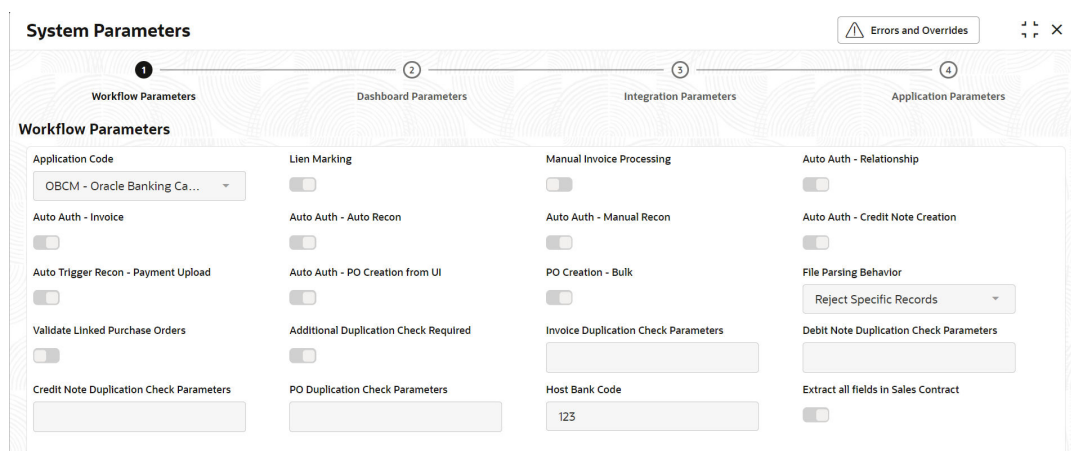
System Parameters

Errors and Overrides

1 Workflow Parameters
2 Dashboard Parameters
3 Integration Parameters
4 Application Parameters

Workflow Parameters

Application Code
OBCM - Oracle Banking Ca...

Lien Marking

Manual Invoice Processing

Auto Auth - Relationship

Auto Auth - Invoice

Auto Auth - Auto Recon

Auto Auth - Manual Recon

Auto Auth - Credit Note Creation

Auto Trigger Recon - Payment Upload

Auto Auth - PO Creation from UI

PO Creation - Bulk

File Parsing Behavior
Reject Specific Records

Validate Linked Purchase Orders

Additional Duplication Check Required

Invoice Duplication Check Parameters

Debit Note Duplication Check Parameters

Credit Note Duplication Check Parameters

PO Duplication Check Parameters

Host Bank Code
123

Extract all fields in Sales Contract